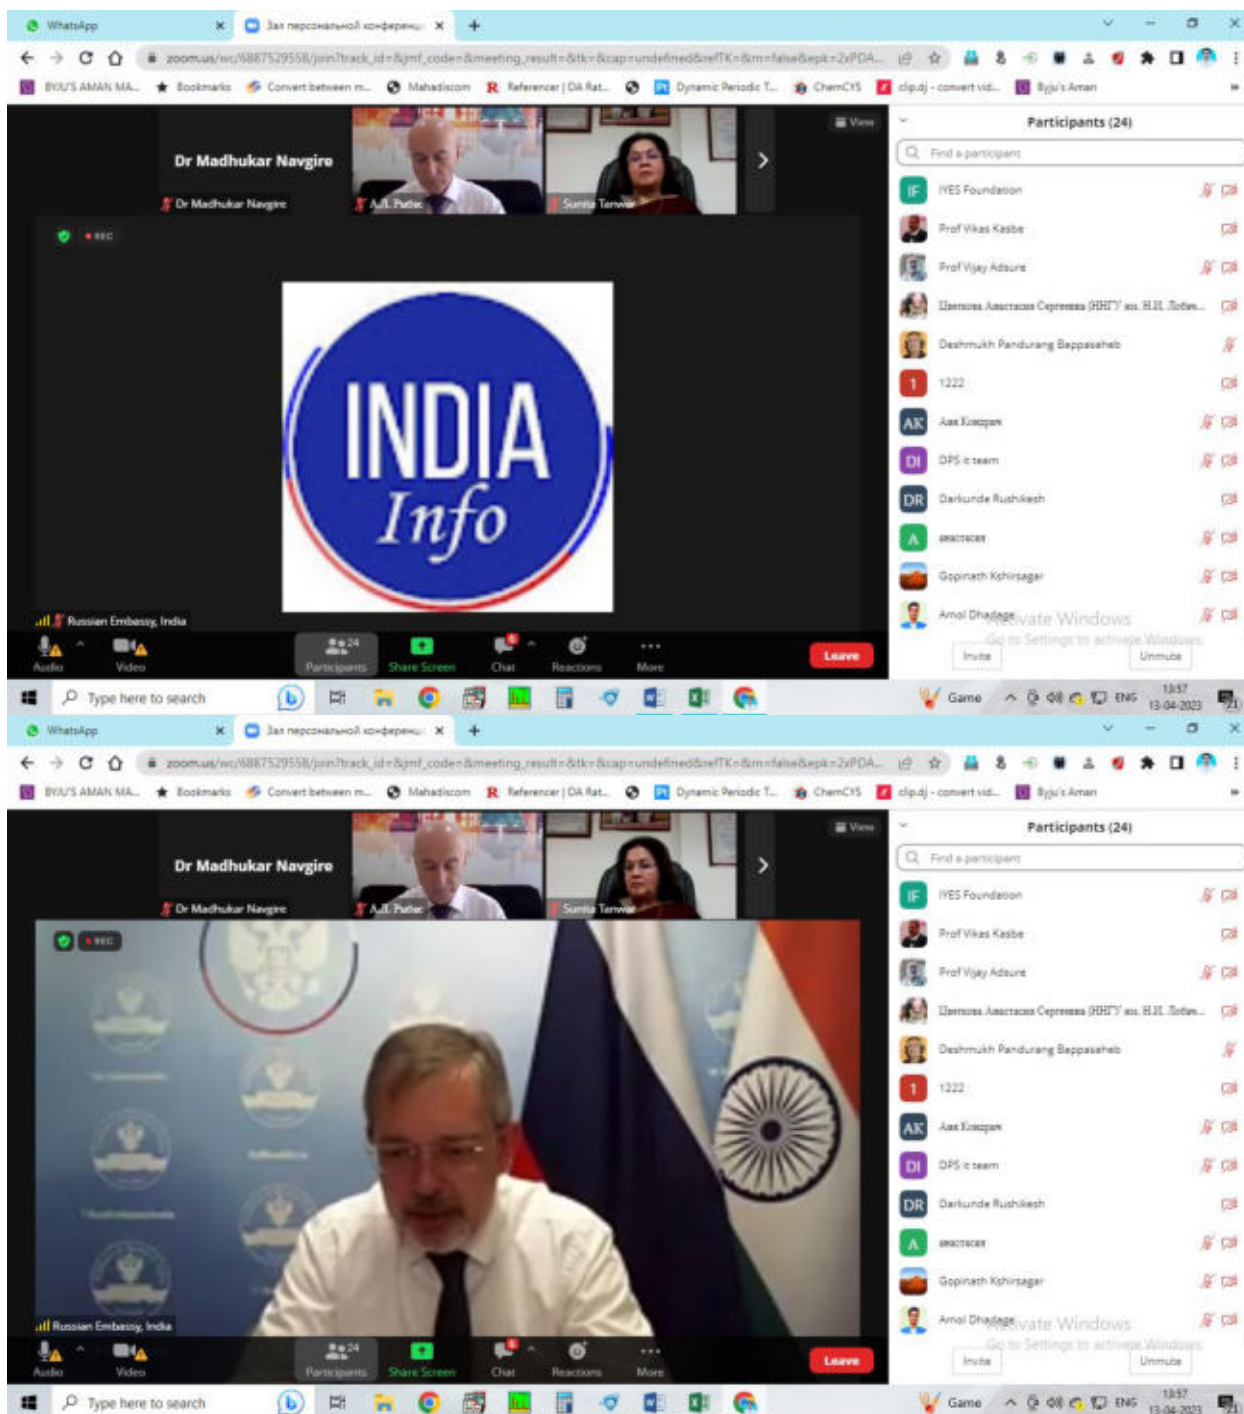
WhatsApp
Зал персональной конференц
zoom.us/wc/6887529558/join?track_id=&jmf_code=&meeting_result=&tk=&cap=undefined&refTK=&rm=false&epk=2xPDA...
BYJU'S AMAN MA... Bookmarks Convert between m... Mahadiscom Referencer | DA Rat... Dynamic Periodic T... ChemCYS clip.dj - convert vid... Byju's Aman

Dr Madhukar Navgire
Dr Madhukar Navgire
A.L. Putilin
Sunita Tanwar
View
REC

INDIA
Info

Russian Embassy, India
Audio Video Participants 24 Share Screen Chat Reactions More Leave

Participants (24)
Find a participant
IYES Foundation
Prof Vikas Kasbe
Prof Vijay Adsure
Цветкова Анастасия Сергеевна (ННГУ им. Н.И. Лобач...
Deshmukh Pandurang Bappasaheb
1222
Аня Козырев
DPS it team
Darkunde Rushikesh
анастасия
Gopinath Kshirsagar
Amol Dhadage
Activate Windows
Go to Settings to activate Windows.
Invite Unmute

Type here to search
Game ENG 13:57 13-04-2023

WhatsApp
Зал персональной конференц
zoom.us/wc/6887529558/join?track_id=&jmf_code=&meeting_result=&tk=&cap=undefined&refTK=&rm=false&epk=2xPDA...
BYJU'S AMAN MA... Bookmarks Convert between m... Mahadiscom Referencer | DA Rat... Dynamic Periodic T... ChemCYS clip.dj - convert vid... Byju's Aman

Dr Madhukar Navgire
Dr Madhukar Navgire
A.L. Putilin
Sunita Tanwar
View
REC
Russian Embassy, India
Audio Video Participants 24 Share Screen Chat Reactions More Leave

Participants (24)
Find a participant
IYES Foundation
Prof Vikas Kasbe
Prof Vijay Adsure
Цветкова Анастасия Сергеевна (ННГУ им. Н.И. Лобач...
Deshmukh Pandurang Bappasaheb
1222
Аня Козырев
DPS it team
Darkunde Rushikesh
анастасия
Gopinath Kshirsagar
Amol Dhadage
Activate Windows
Go to Settings to activate Windows.
Invite Unmute

Type here to search
Game ENG 13:57 13-04-2023